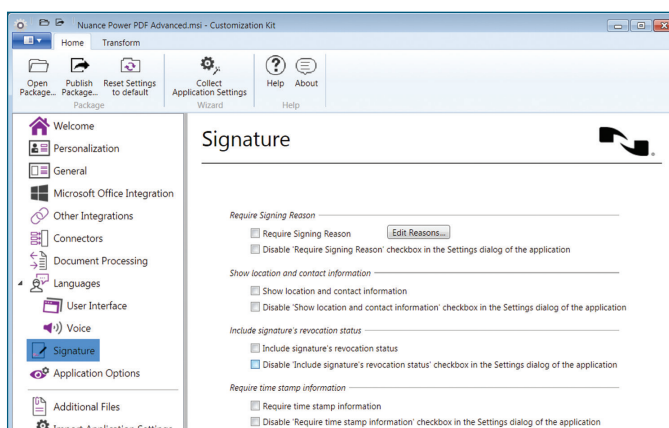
Nuance Power PDF Advanced.msi - Customization Kit

Home Transform

Open Package... Publish Package... Reset Settings to default
Package

Collect Application Settings
Wizard

Help About
Help

Welcome
Personalization
General
Microsoft Office Integration
Other Integrations
Connectors
Document Processing
Languages
User Interface
Voice
Signature
Application Options
Additional Files
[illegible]

Signature

Require Signing Reason
Require Signing Reason Edit Reasons...
Disable 'Require Signing Reason' checkbox in the Settings dialog of the application

Show location and contact information
Show location and contact information
Disable 'Show location and contact information' checkbox in the Settings dialog of the application

Include signature's revocation status
Include signature's revocation status
Disable 'Include signature's revocation status' checkbox in the Settings dialog of the application

Require time stamp information
Require time stamp information
Disable 'Require time stamp information' checkbox in the Settings dialog of the application